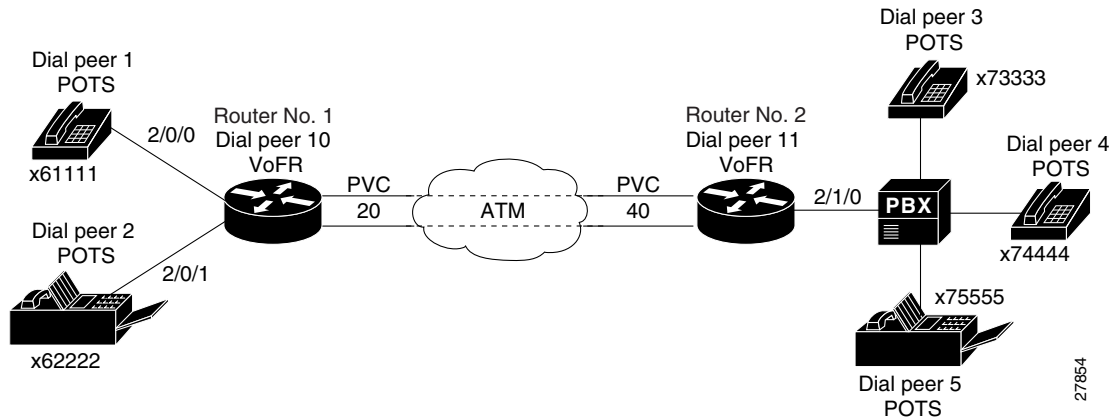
Dial peer 1
POTS

x61111

2/0/0

Dial peer 2
POTS

2/0/1

x62222

Router No. 1
Dial peer 10
VoFR

PVC
20

ATM

PVC
40

Router No. 2
Dial peer 11
VoFR

2/1/0

PBX

Dial peer 3
POTS

x73333

Dial peer 4
POTS

x74444

x75555

Dial peer 5
POTS

27854